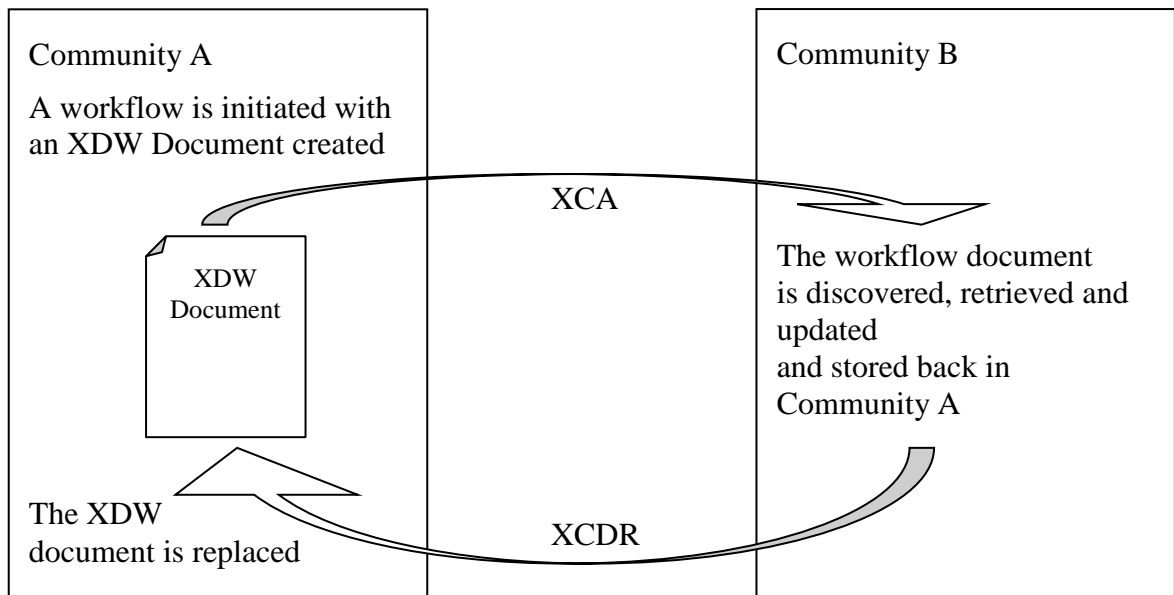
Community A

A workflow is initiated with an XDW Document created

XCA

Community B

XDW Document

The workflow document is discovered, retrieved and updated and stored back in Community A

The XDW document is replaced

XCDR